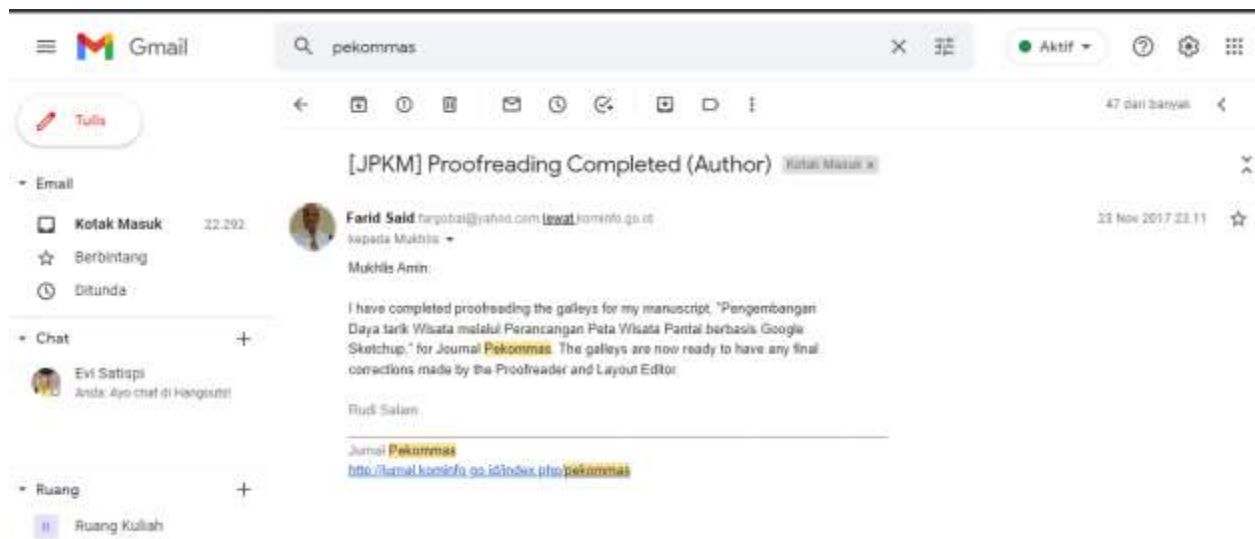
Gmail

pekommas

Aktif

Tulis

Email

Kotak Masuk 22.292

Berbintang

Ditunda

Chat

Evi Satispi
Anda: Ayo chat di Hangouts!

Ruang

Ruang Kuliah

47 dari banyak

[JPKM] Proofreading Completed (Author) Kotak Masuk x

Farid Said fargobal@yahoo.com lewat kominfo.go.id
kepada Mukhlis

23 Nov 2017 23.11

Mukhlis Amin:

I have completed proofreading the galleys for my manuscript, "Pengembangan Daya tarik Wisata melalui Perancangan Peta Wisata Pantai berbasis Google Sketchup," for Journal Pekommas. The galleys are now ready to have any final corrections made by the Proofreader and Layout Editor.

Rudi Salam

Jurnal Pekommas
http://jurnal.kominfo.go.id/index.php/pekommas